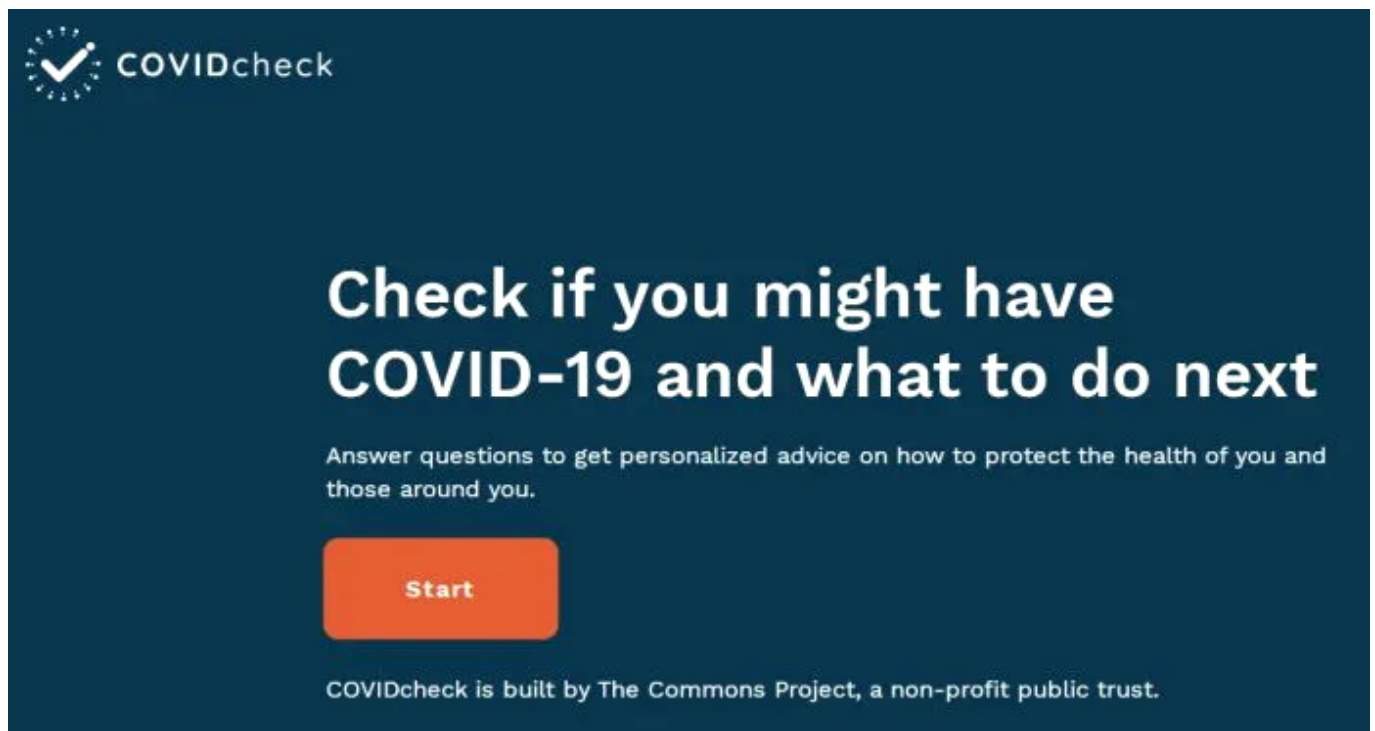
COVIDcheck

Check if you might have COVID-19 and what to do next

Answer questions to get personalized advice on how to protect the health of you and those around you.

Start

COVIDcheck is built by The Commons Project, a non-profit public trust.